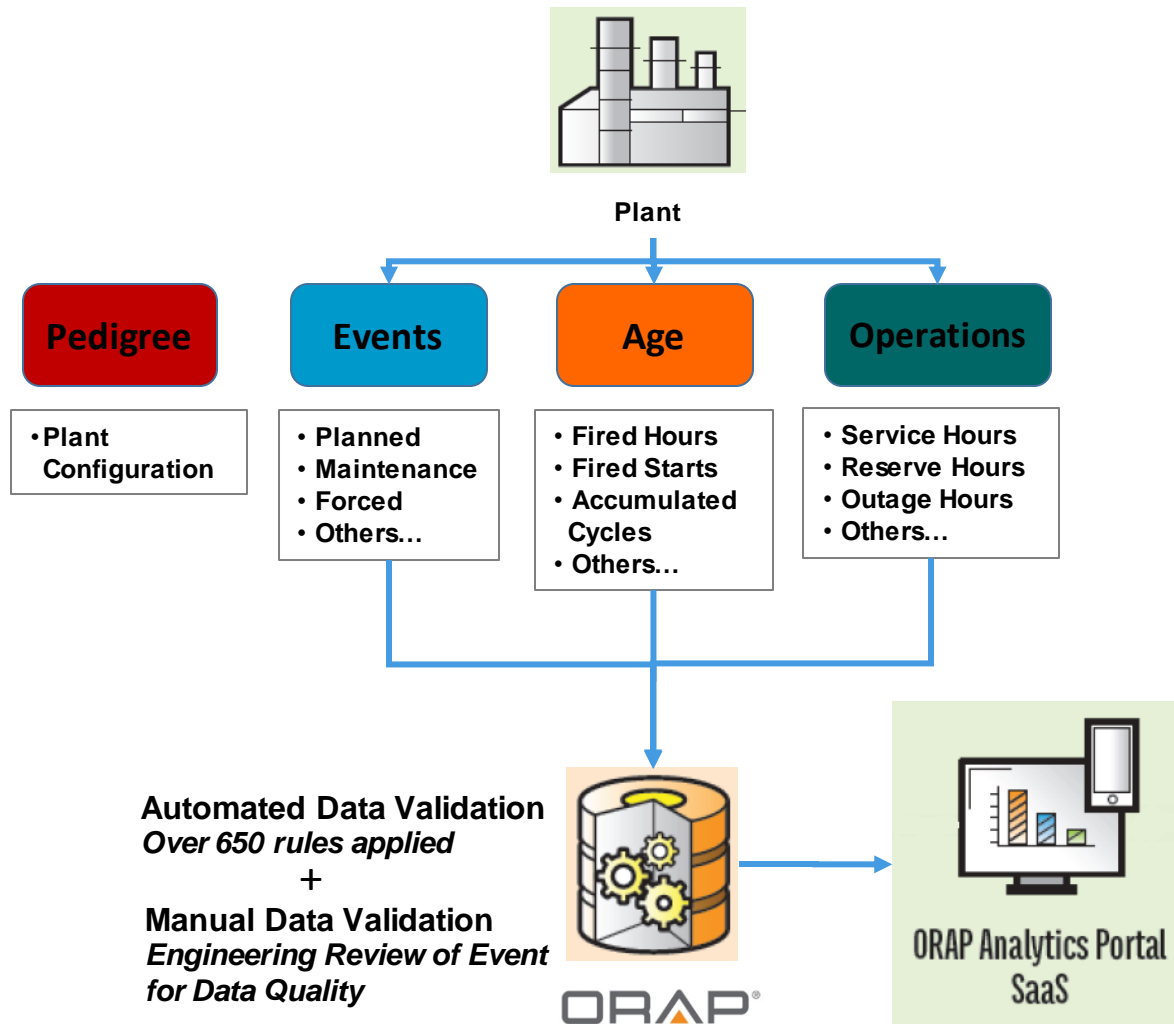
Plant

Pedigree

• Plant Configuration

Events

• Planned
• Maintenance
• Forced
• Others…

Age

• Fired Hours
• Fired Starts
• Accumulated Cycles
• Others…

Operations

• Service Hours
• Reserve Hours
• Outage Hours
• Others…

Automated Data Validation
*Over 650 rules applied*
+
Manual Data Validation
*Engineering Review of Event for Data Quality*

ORAP®

ORAP Analytics Portal SaaS